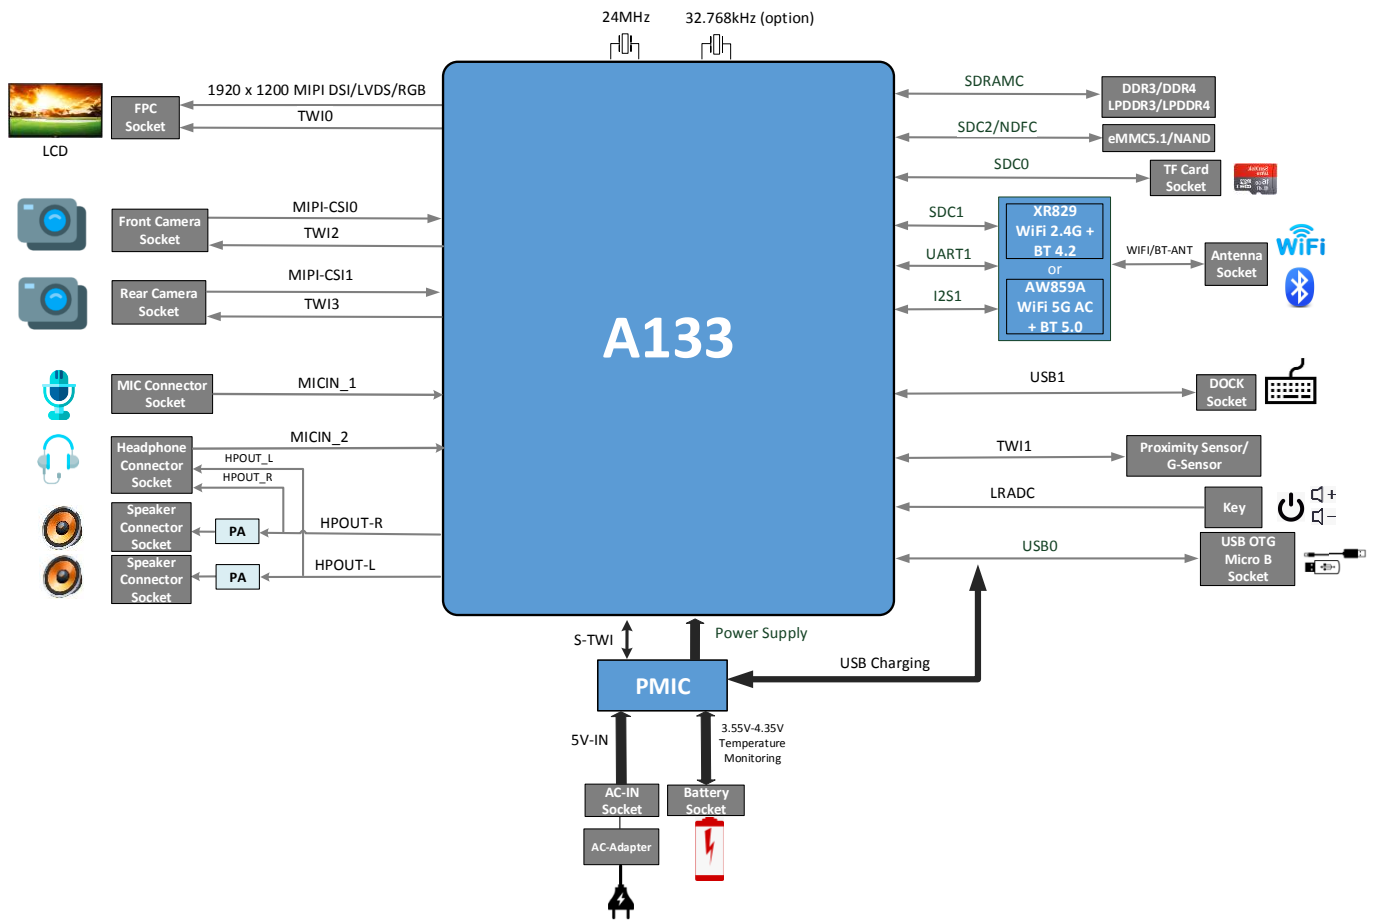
24MHz
32.768kHz (option)

LCD
FPC Socket
1920 x 1200 MIPI DSI/LVDS/RGB
TWI0

Front Camera Socket
MIPI-CSI0
TWI2

Rear Camera Socket
MIPI-CSI1
TWI3

MIC Connector Socket
MICIN_1

Headphone Connector Socket
MICIN_2
HPOUT_L
HPOUT_R

Speaker Connector Socket
PA
HPOUT-R

Speaker Connector Socket
PA
HPOUT-L

A133

SDRAMC
DDR3/DDR4 LPDDR3/LPDDR4
SDC2/NDFC
eMMC5.1/NAND
SDC0
TF Card Socket
SDC1
UART1
I2S1
XR829 WiFi 2.4G + BT 4.2
or
AW859A WiFi 5G AC + BT 5.0
WIFI/BT-ANT
Antenna Socket
WiFi
USB1
DOCK Socket
TWI1
Proximity Sensor/ G-Sensor
LRADC
Key
+
–
USB0
USB OTG Micro B Socket

S-TWI
Power Supply
PMIC
USB Charging
5V-IN
3.55V-4.35V Temperature Monitoring
AC-IN Socket
Battery Socket
AC-Adapter